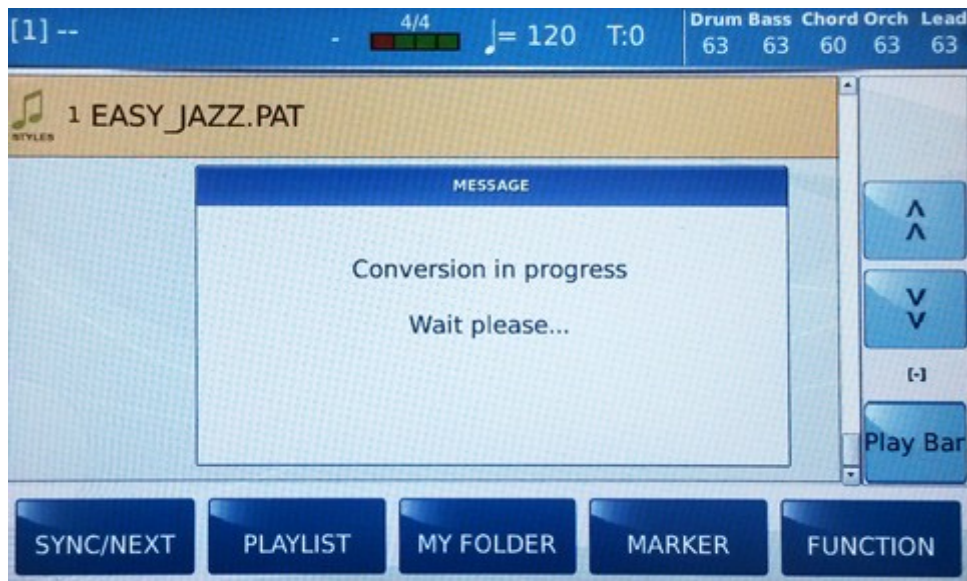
[1] --

-

4/4

♩= 120

T:0

| Drum | Bass | Chord | Orch | Lead |
|---|---|---|---|---|
| 63 | 63 | 60 | 63 | 63 |

STYLES

1 EASY_JAZZ.PAT

MESSAGE

Conversion in progress

Wait please...

[-]

Play Bar

SYNC/NEXT

PLAYLIST

MY FOLDER

MARKER

FUNCTION